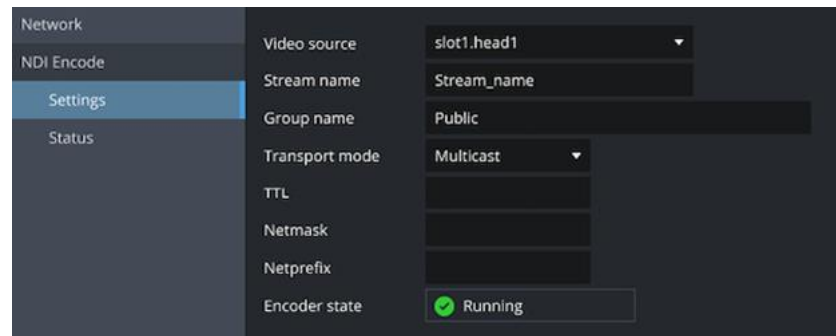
Network
NDI Encode
Settings
Status

| | |
|---|---|
| Video source | slot1.head1 |
| Stream name | Stream_name |
| Group name | Public |
| Transport mode | Multicast |
| TTL | |
| Netmask | |
| Netprefix | |
| Encoder state | Running |